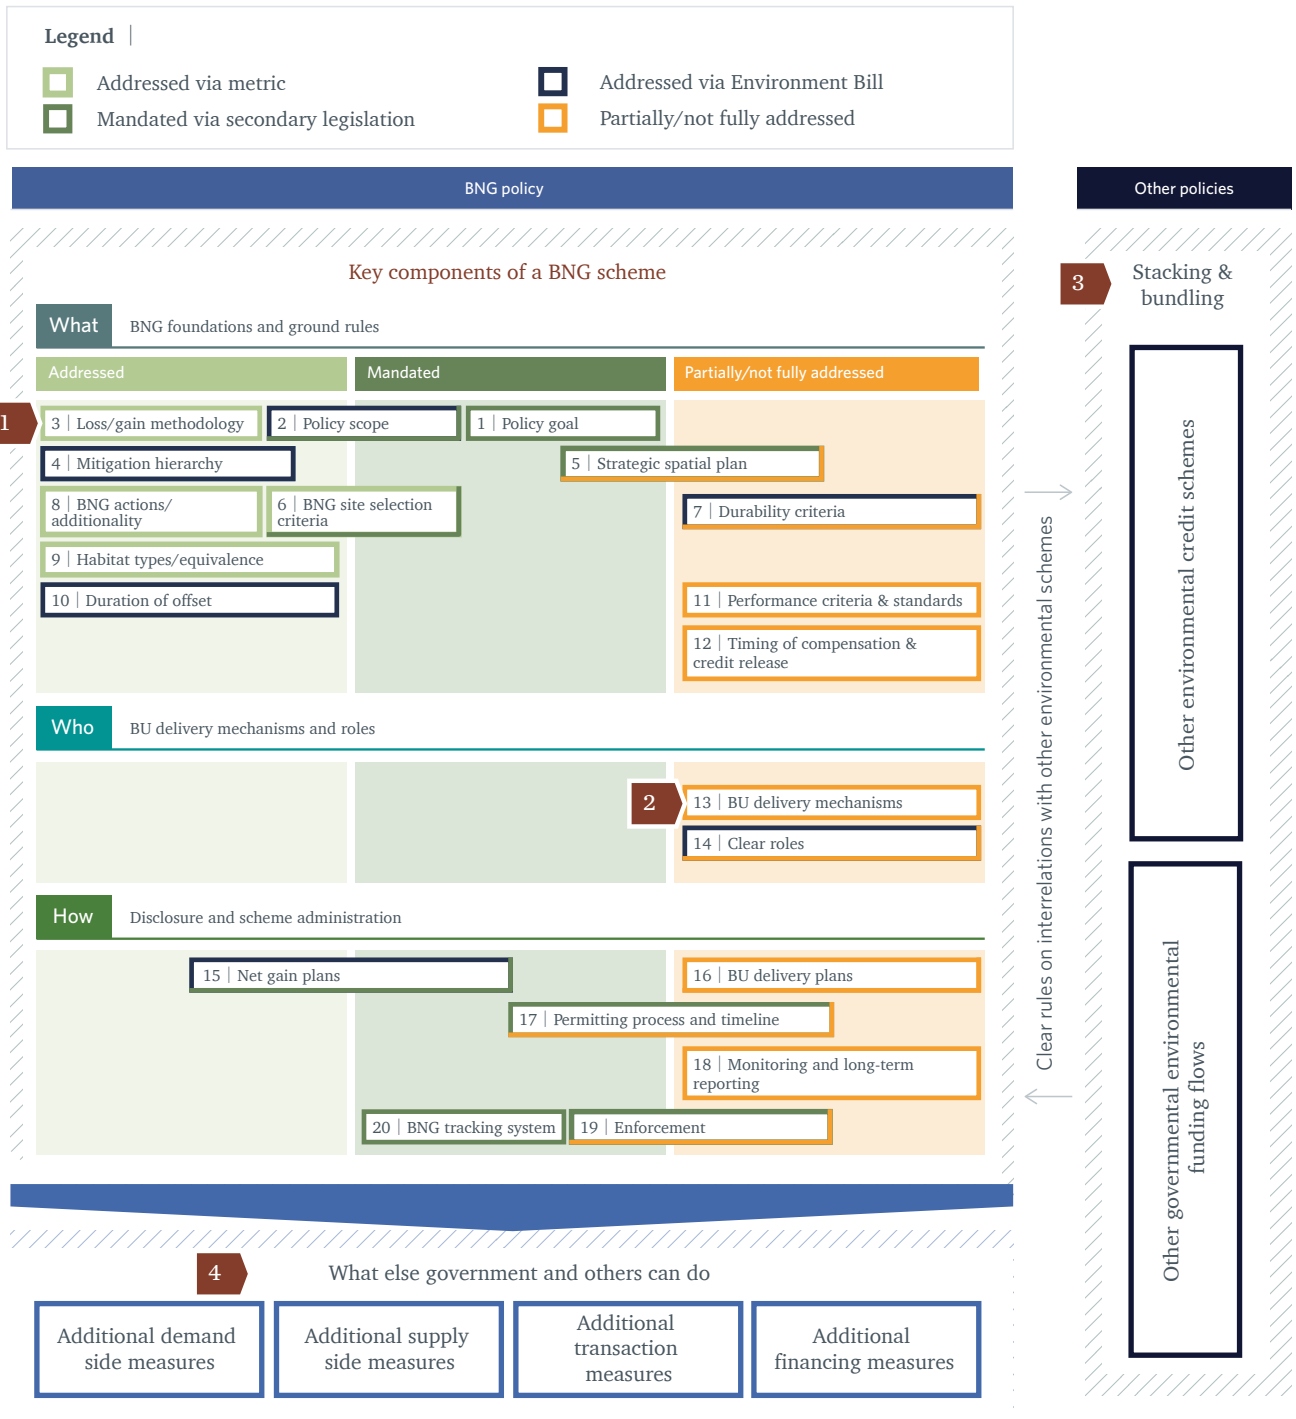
Legend

Addressed via metric
Mandated via secondary legislation
Addressed via Environment Bill
Partially/not fully addressed

BNG policy

Other policies

Key components of a BNG scheme

What BNG foundations and ground rules

Addressed
Mandated
Partially/not fully addressed

1
3 | Loss/gain methodology
2 | Policy scope
1 | Policy goal
4 | Mitigation hierarchy
5 | Strategic spatial plan
8 | BNG actions/ additionality
6 | BNG site selection criteria
7 | Durability criteria
9 | Habitat types/equivalence
10 | Duration of offset
11 | Performance criteria & standards
12 | Timing of compensation & credit release

Who BU delivery mechanisms and roles

2
13 | BU delivery mechanisms
14 | Clear roles

How Disclosure and scheme administration

15 | Net gain plans
16 | BU delivery plans
17 | Permitting process and timeline
18 | Monitoring and long-term reporting
20 | BNG tracking system
19 | Enforcement

Clear rules on interrelations with other environmental schemes

3 Stacking & bundling

Other environmental credit schemes

Other governmental environmental funding flows

4 What else government and others can do

Additional demand side measures
Additional supply side measures
Additional transaction measures
Additional financing measures